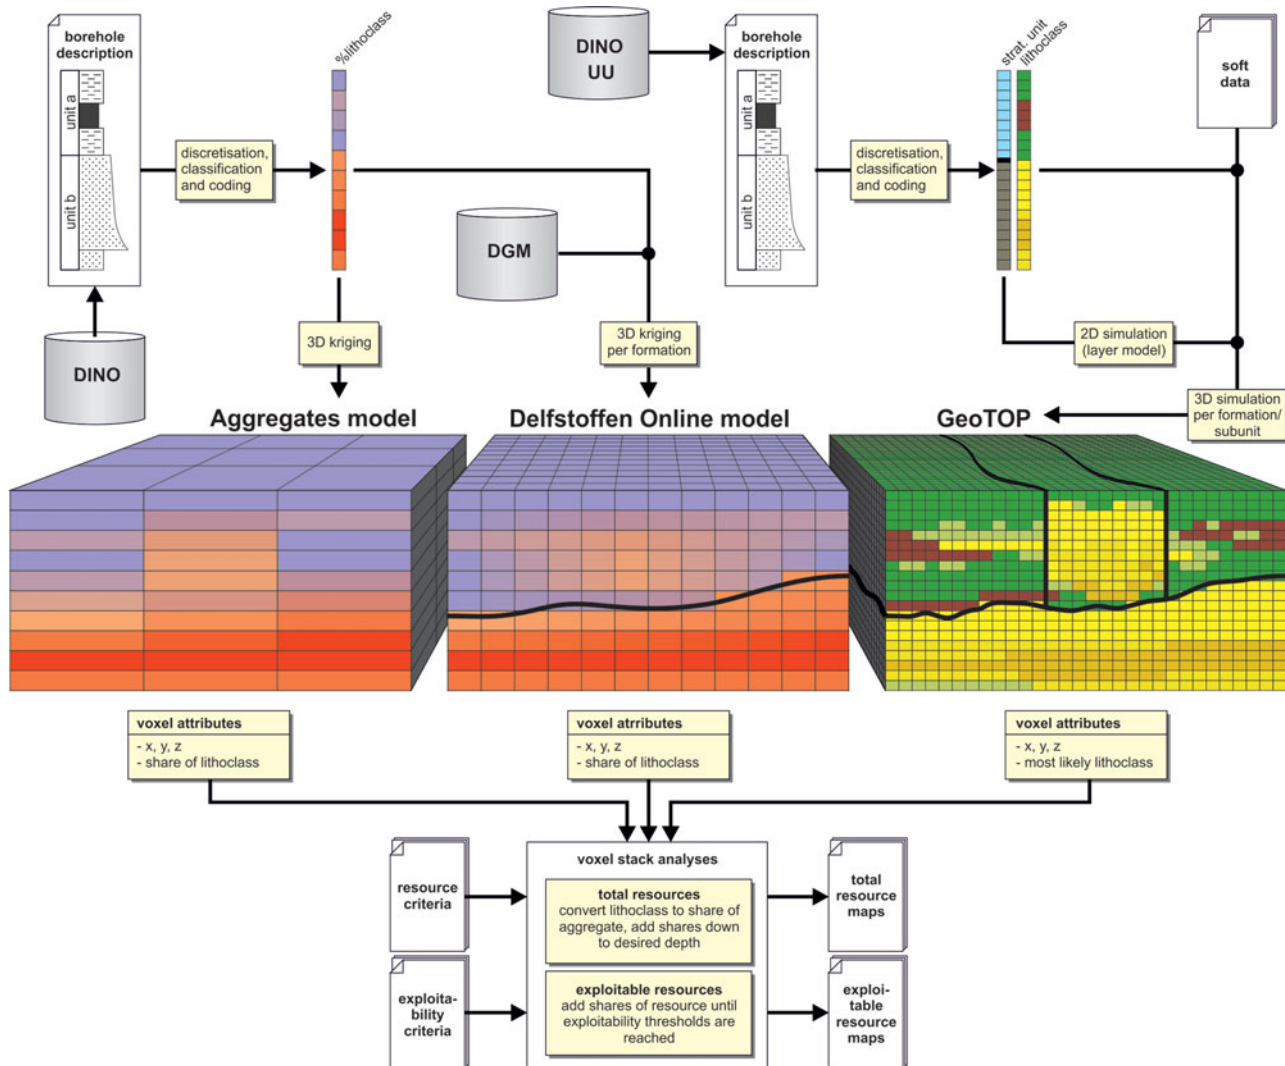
borehole description

unit a

unit b

DINO

discretisation, classification and coding

%lithoclass

3D kriging

DINO UU

DGM

3D kriging per formation

borehole description

unit a

unit b

discretisation, classification and coding

strat. unit

lithoclass

soft data

2D simulation (layer model)

3D simulation per formation/ subunit

Aggregates model

Delfstoffen Online model

GeoTOP

voxel attributes
- x, y, z
- share of lithoclass

voxel attributes
- x, y, z
- share of lithoclass

voxel attributes
- x, y, z
- most likely lithoclass

voxel stack analyses

resource criteria

total resources
convert lithoclass to share of aggregate, add shares down to desired depth

total resource maps

exploitability criteria

exploitable resources
add shares of resource until exploitability thresholds are reached

exploitable resource maps